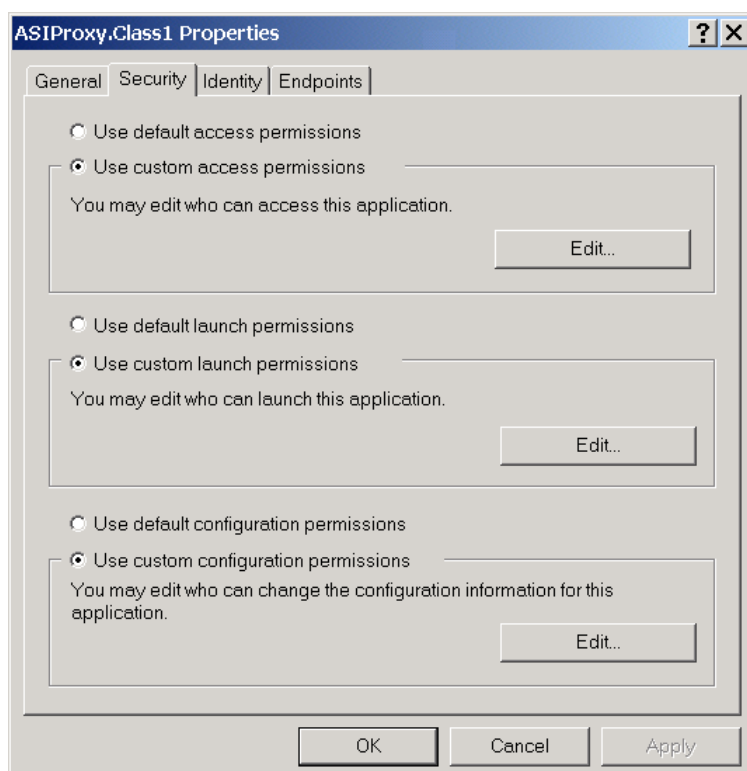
ASIProxy.Class1 Properties

? X

General Security Identity Endpoints

Use default access permissions

Use custom access permissions

You may edit who can access this application.

Edit...

Use default launch permissions

Use custom launch permissions

You may edit who can launch this application.

Edit...

Use default configuration permissions

Use custom configuration permissions

You may edit who can change the configuration information for this application.

Edit...

OK Cancel Apply